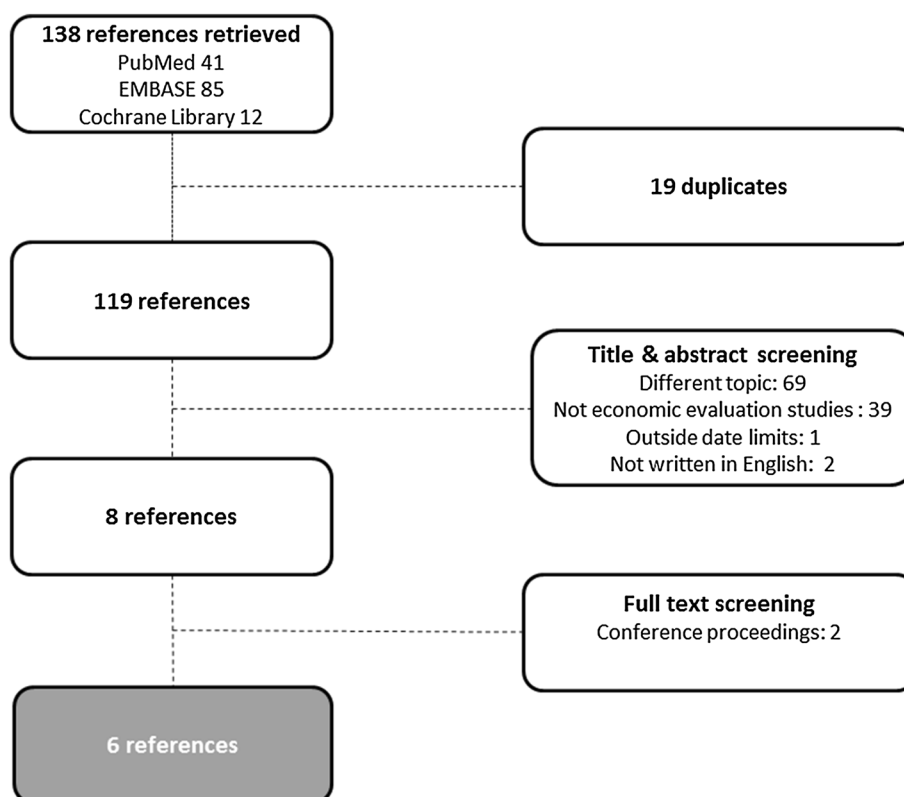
138 references retrieved
PubMed 41
EMBASE 85
Cochrane Library 12

19 duplicates

119 references

Title & abstract screening
Different topic: 69
Not economic evaluation studies : 39
Outside date limits: 1
Not written in English: 2

8 references

Full text screening
Conference proceedings: 2

6 references